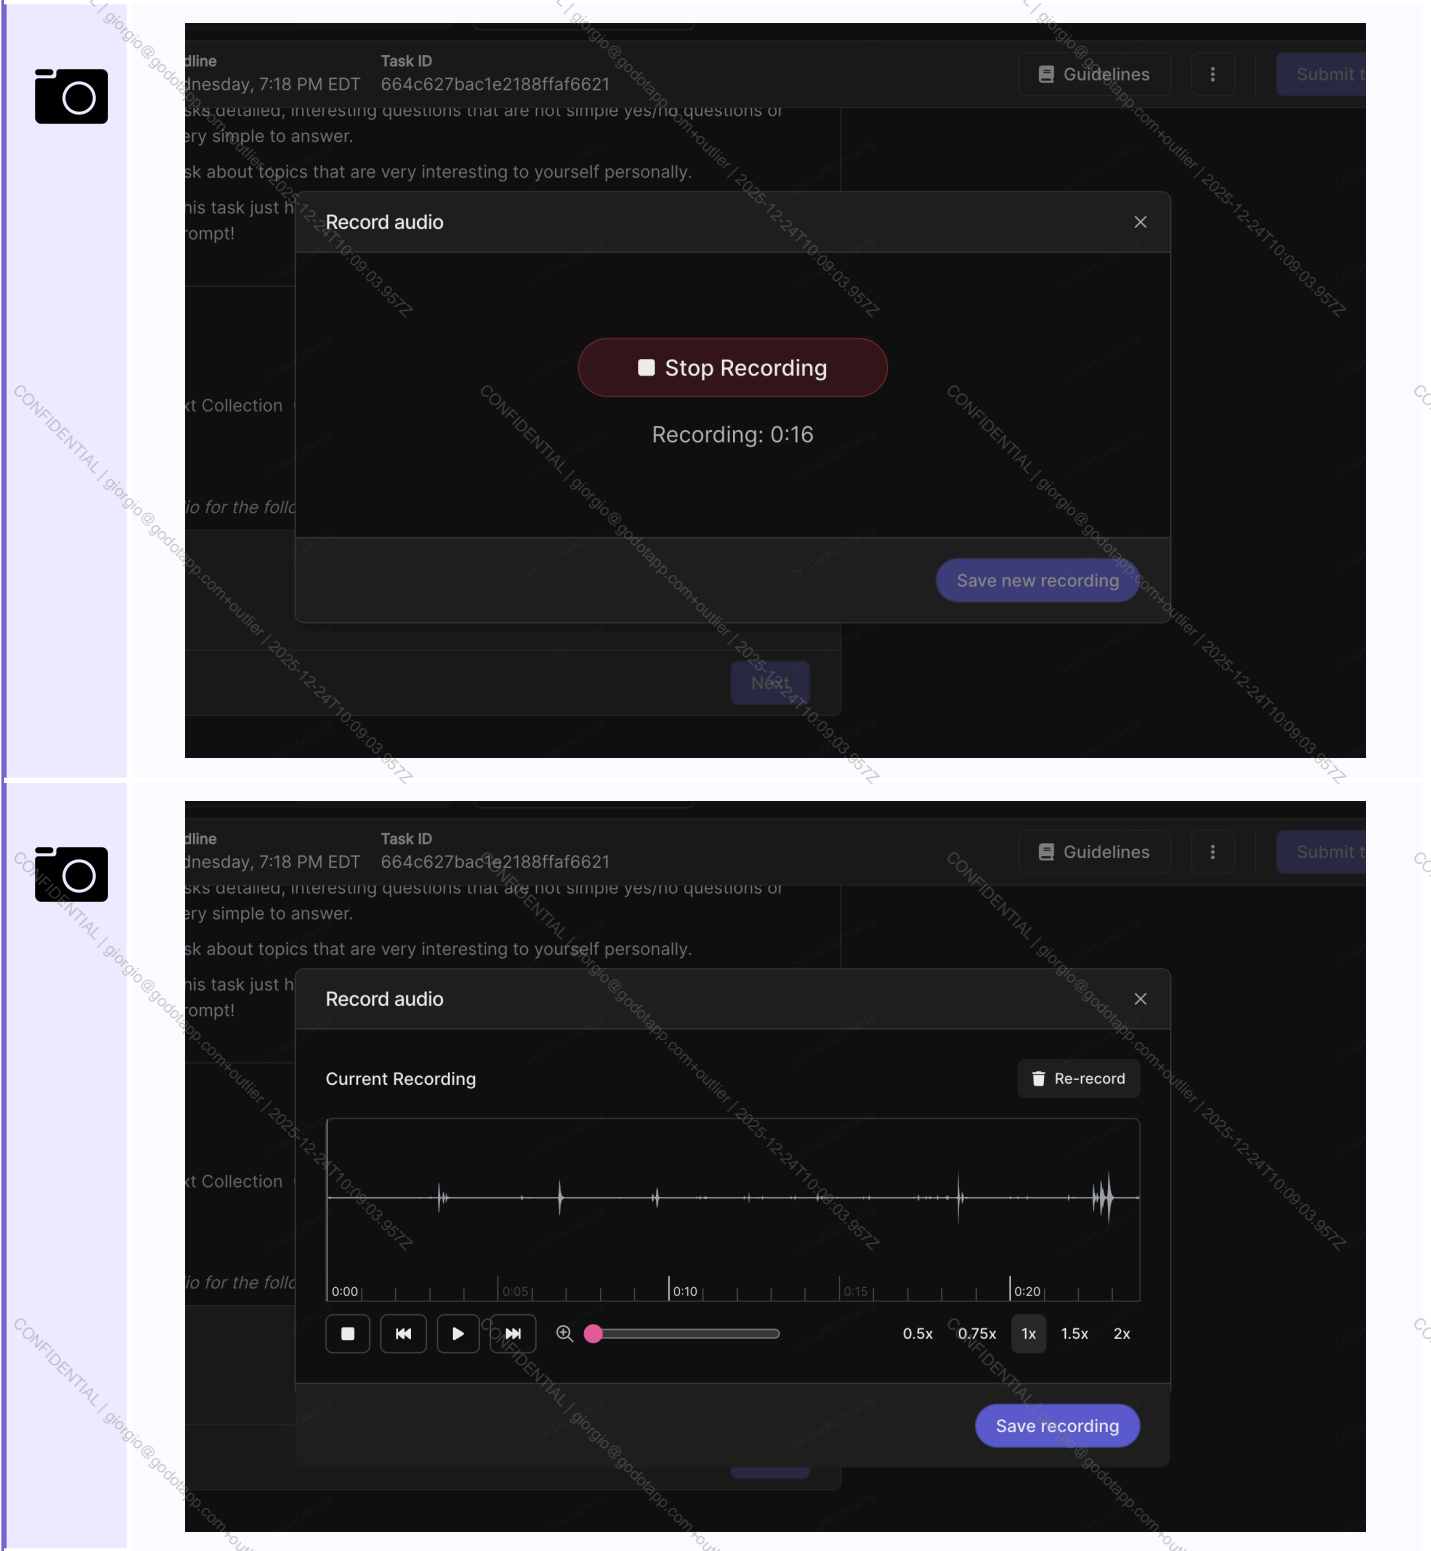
dline
dnesday, 7:18 PM EDT

Task ID
664c627bac1e2188ffaf6621

Guidelines

Submit t

sks detailed, interesting questions that are not simple yes/no questions or ery simple to answer.

sk about topics that are very interesting to yourself personally.

his task just h rompt!

t Collection

io for the foll

Record audio

Stop Recording

Recording: 0:16

Save new recording

Next

CONFIDENTIAL | giorgio@godotapp.com+outlier | 2025-12-24T10:09:03.957Z

dline
dnesday, 7:18 PM EDT

Task ID
664c627bac1e2188ffaf6621

Guidelines

Submit t

sks detailed, interesting questions that are not simple yes/no questions or ery simple to answer.

sk about topics that are very interesting to yourself personally.

his task just h rompt!

t Collection

io for the foll

Record audio

Current Recording

Re-record

0:00 0:05 0:10 0:15 0:20

0.5x 0.75x 1x 1.5x 2x

Save recording

CONFIDENTIAL | giorgio@godotapp.com+outlier | 2025-12-24T10:09:03.957Z